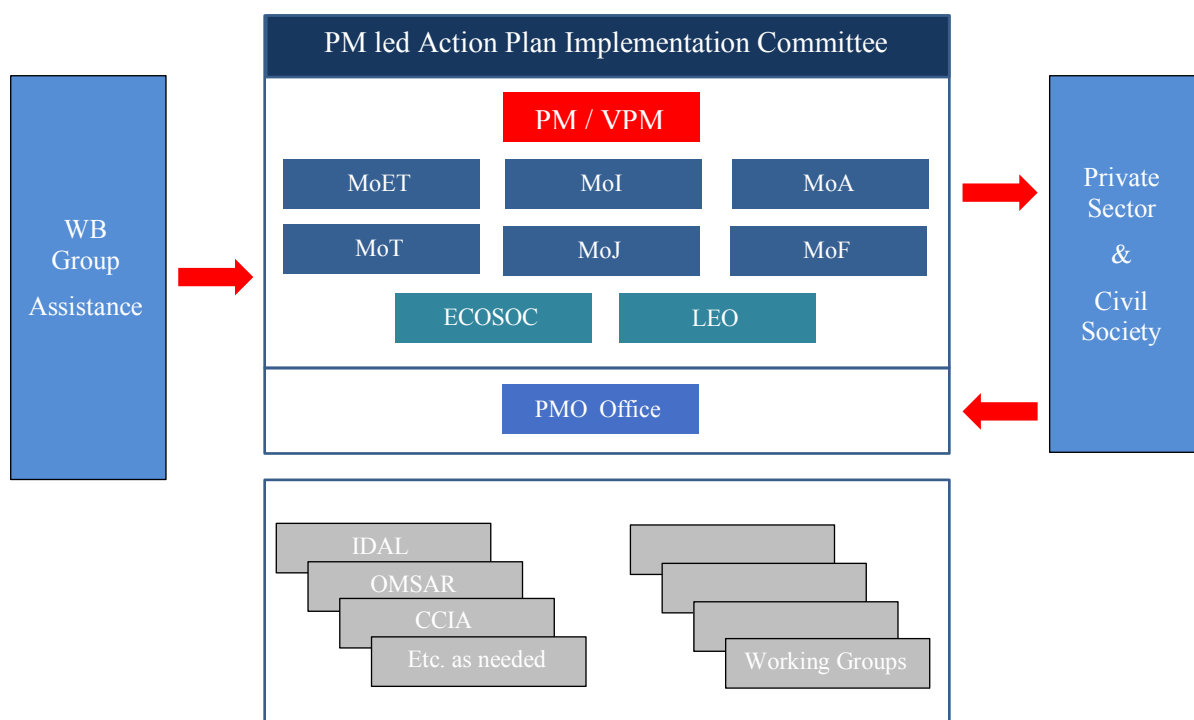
WB Group Assistance

PM led Action Plan Implementation Committee

PM / VPM

MoET

MoI

MoA

MoT

MoJ

MoF

ECOSOC

LEO

PMO Office

Private Sector & Civil Society

IDAL

OMSAR

CCIA

Etc. as needed

Working Groups